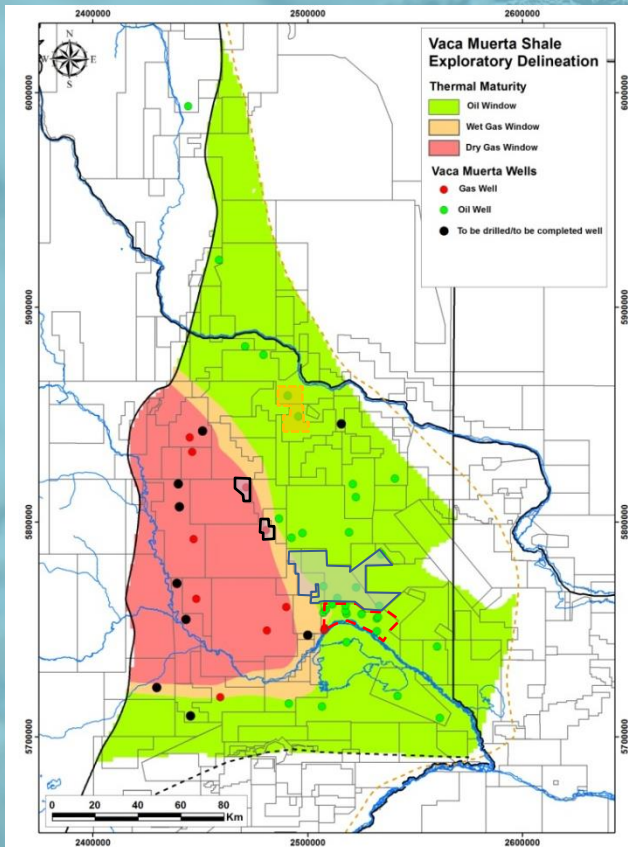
2400000 2500000 2600000

N
W E
S

Vaca Muerta Shale Exploratory Delineation

Thermal Maturity
Oil Window
Wet Gas Window
Dry Gas Window

Vaca Muerta Wells
Gas Well
Oil Well
To be drilled/to be completed well

6000000
5900000
5800000
5700000

6000000
5900000
5800000
5700000

0 20 40 60 80 Km

2400000 2500000 2600000